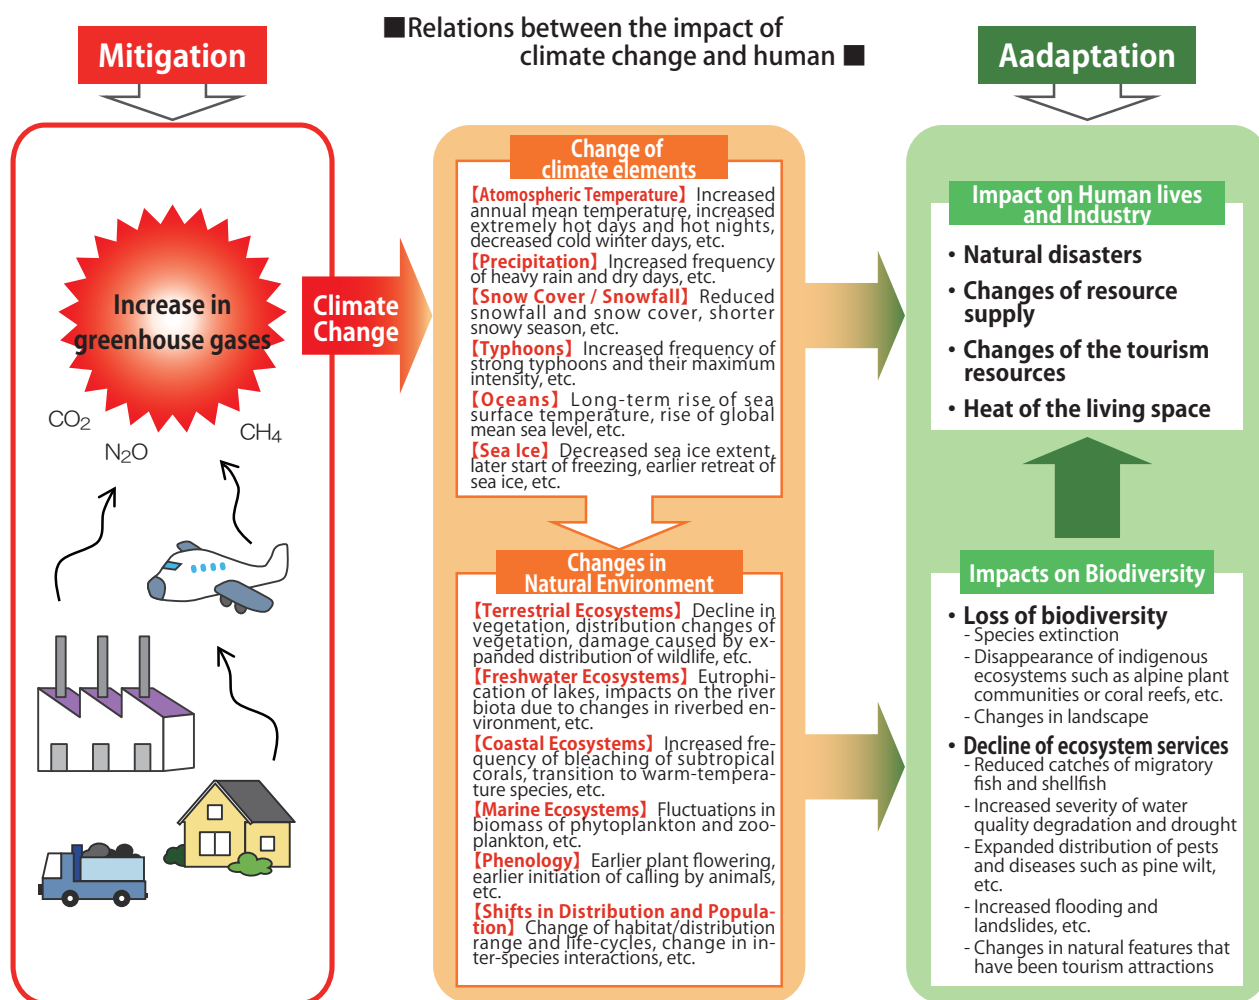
■Relations between the impact of climate change and human ■

Mitigation

Aadaptation

Increase in greenhouse gases

$CO_2$
$N_2O$
$CH_4$

Climate Change

Change of climate elements

【Atomospheric Temperature】 Increased annual mean temperature, increased extremely hot days and hot nights, decreased cold winter days, etc.
【Precipitation】 Increased frequency of heavy rain and dry days, etc.
【Snow Cover / Snowfall】 Reduced snowfall and snow cover, shorter snowy season, etc.
【Typhoons】 Increased frequency of strong typhoons and their maximum intensity, etc.
【Oceans】 Long-term rise of sea surface temperature, rise of global mean sea level, etc.
【Sea Ice】 Decreased sea ice extent, later start of freezing, earlier retreat of sea ice, etc.

Changes in Natural Environment

【Terrestrial Ecosystems】 Decline in vegetation, distribution changes of vegetation, damage caused by expanded distribution of wildlife, etc.
【Freshwater Ecosystems】 Eutrophication of lakes, impacts on the river biota due to changes in riverbed environment, etc.
【Coastal Ecosystems】 Increased frequency of bleaching of subtropical corals, transition to warm-temperature species, etc.
【Marine Ecosystems】 Fluctuations in biomass of phytoplankton and zooplankton, etc.
【Phenology】 Earlier plant flowering, earlier initiation of calling by animals, etc.
【Shifts in Distribution and Population】 Change of habitat/distribution range and life-cycles, change in inter-species interactions, etc.

Impact on Human lives and Industry

• Natural disasters
• Changes of resource supply
• Changes of the tourism resources
• Heat of the living space

Impacts on Biodiversity

• Loss of biodiversity
- Species extinction
- Disappearance of indigenous ecosystems such as alpine plant communities or coral reefs, etc.
- Changes in landscape
• Decline of ecosystem services
- Reduced catches of migratory fish and shellfish
- Increased severity of water quality degradation and drought
- Expanded distribution of pests and diseases such as pine wilt, etc.
- Increased flooding and landslides, etc.
- Changes in natural features that have been tourism attractions